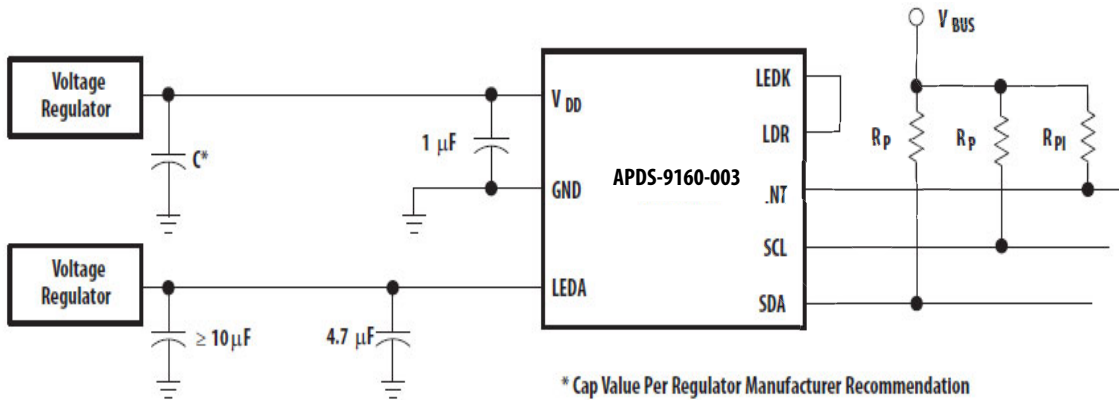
Voltage Regulator

C*

1 $\mu$F

$V_{DD}$

GND

APDS-9160-003

LEDK

LDR

.NT

SCL

SDA

$V_{BUS}$

$R_P$

$R_P$

$R_{PI}$

Voltage Regulator

$\geq 10\mu$F

4.7 $\mu$F

LEDA

* Cap Value Per Regulator Manufacturer Recommendation